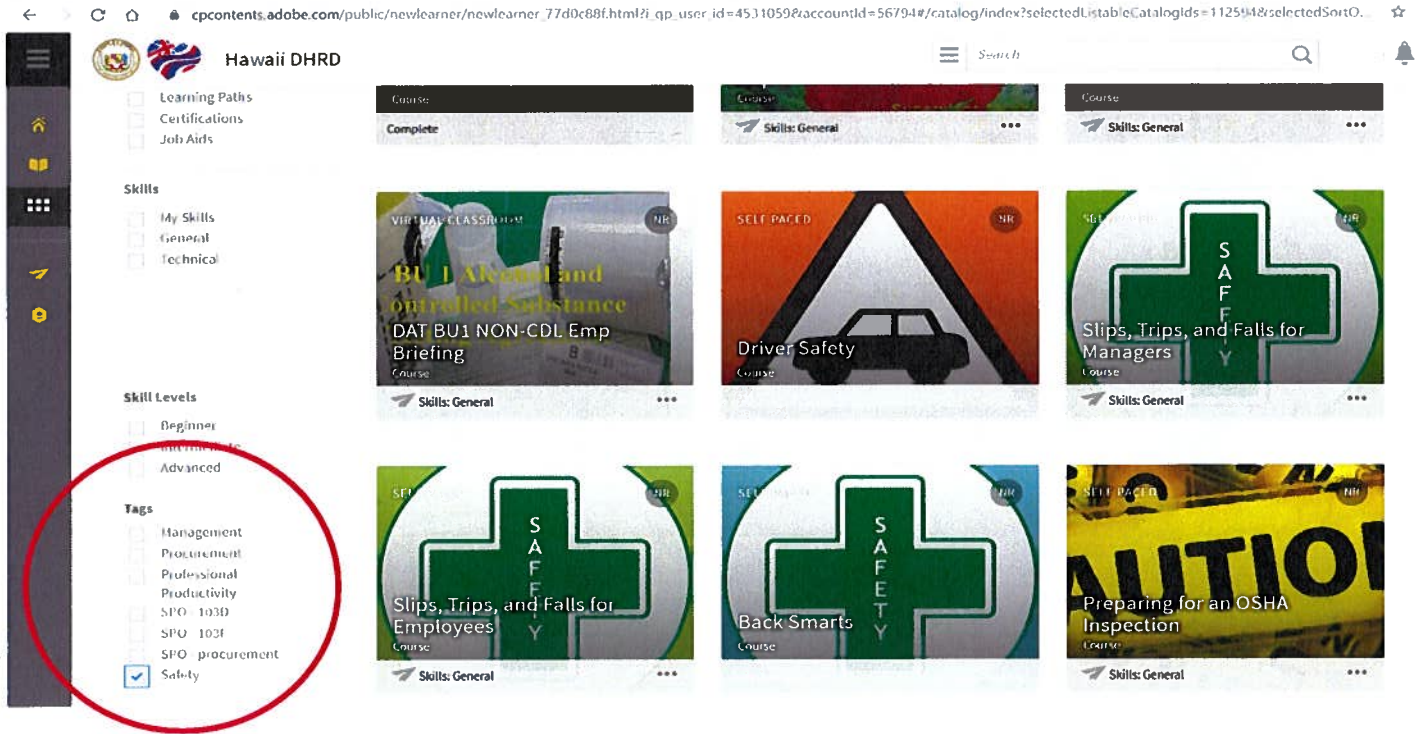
cpcontents.adobe.com/public/newlearner/newlearner_77d0c88f.html?i_gp_user_id=4531059&accountId=56794#/catalog/index?selectedListableCatalogIds=112594&selectedSortO...

Hawaii DHRD

Search

Learning Paths
Certifications
Job Aids

Skills
My Skills
General
Technical

Skill Levels
Beginner
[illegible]
Advanced

Tags
Management
Procurement
Professional
Productivity
SPO 103D
SPO 103F
SPO procurement
Safety

Course
Complete

Course
Skills: General

Course
Skills: General

VIRTUAL CLASSROOM
NR
BU1 Alcohol and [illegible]ontrolled Substance
DAT BU1 NON-CDL Emp Briefing
Course
Skills: General

SELF PACED
NR
Driver Safety
Course

SELF PACED
NR
SAFETY
Slips, Trips, and Falls for Managers
Course
Skills: General

SELF PACED
NR
SAFETY
Slips, Trips, and Falls for Employees
Course
Skills: General

SELF PACED
NR
SAFETY
Back Smarts
Course

SELF PACED
NR
AUTIO
Preparing for an OSHA Inspection
Course
Skills: General